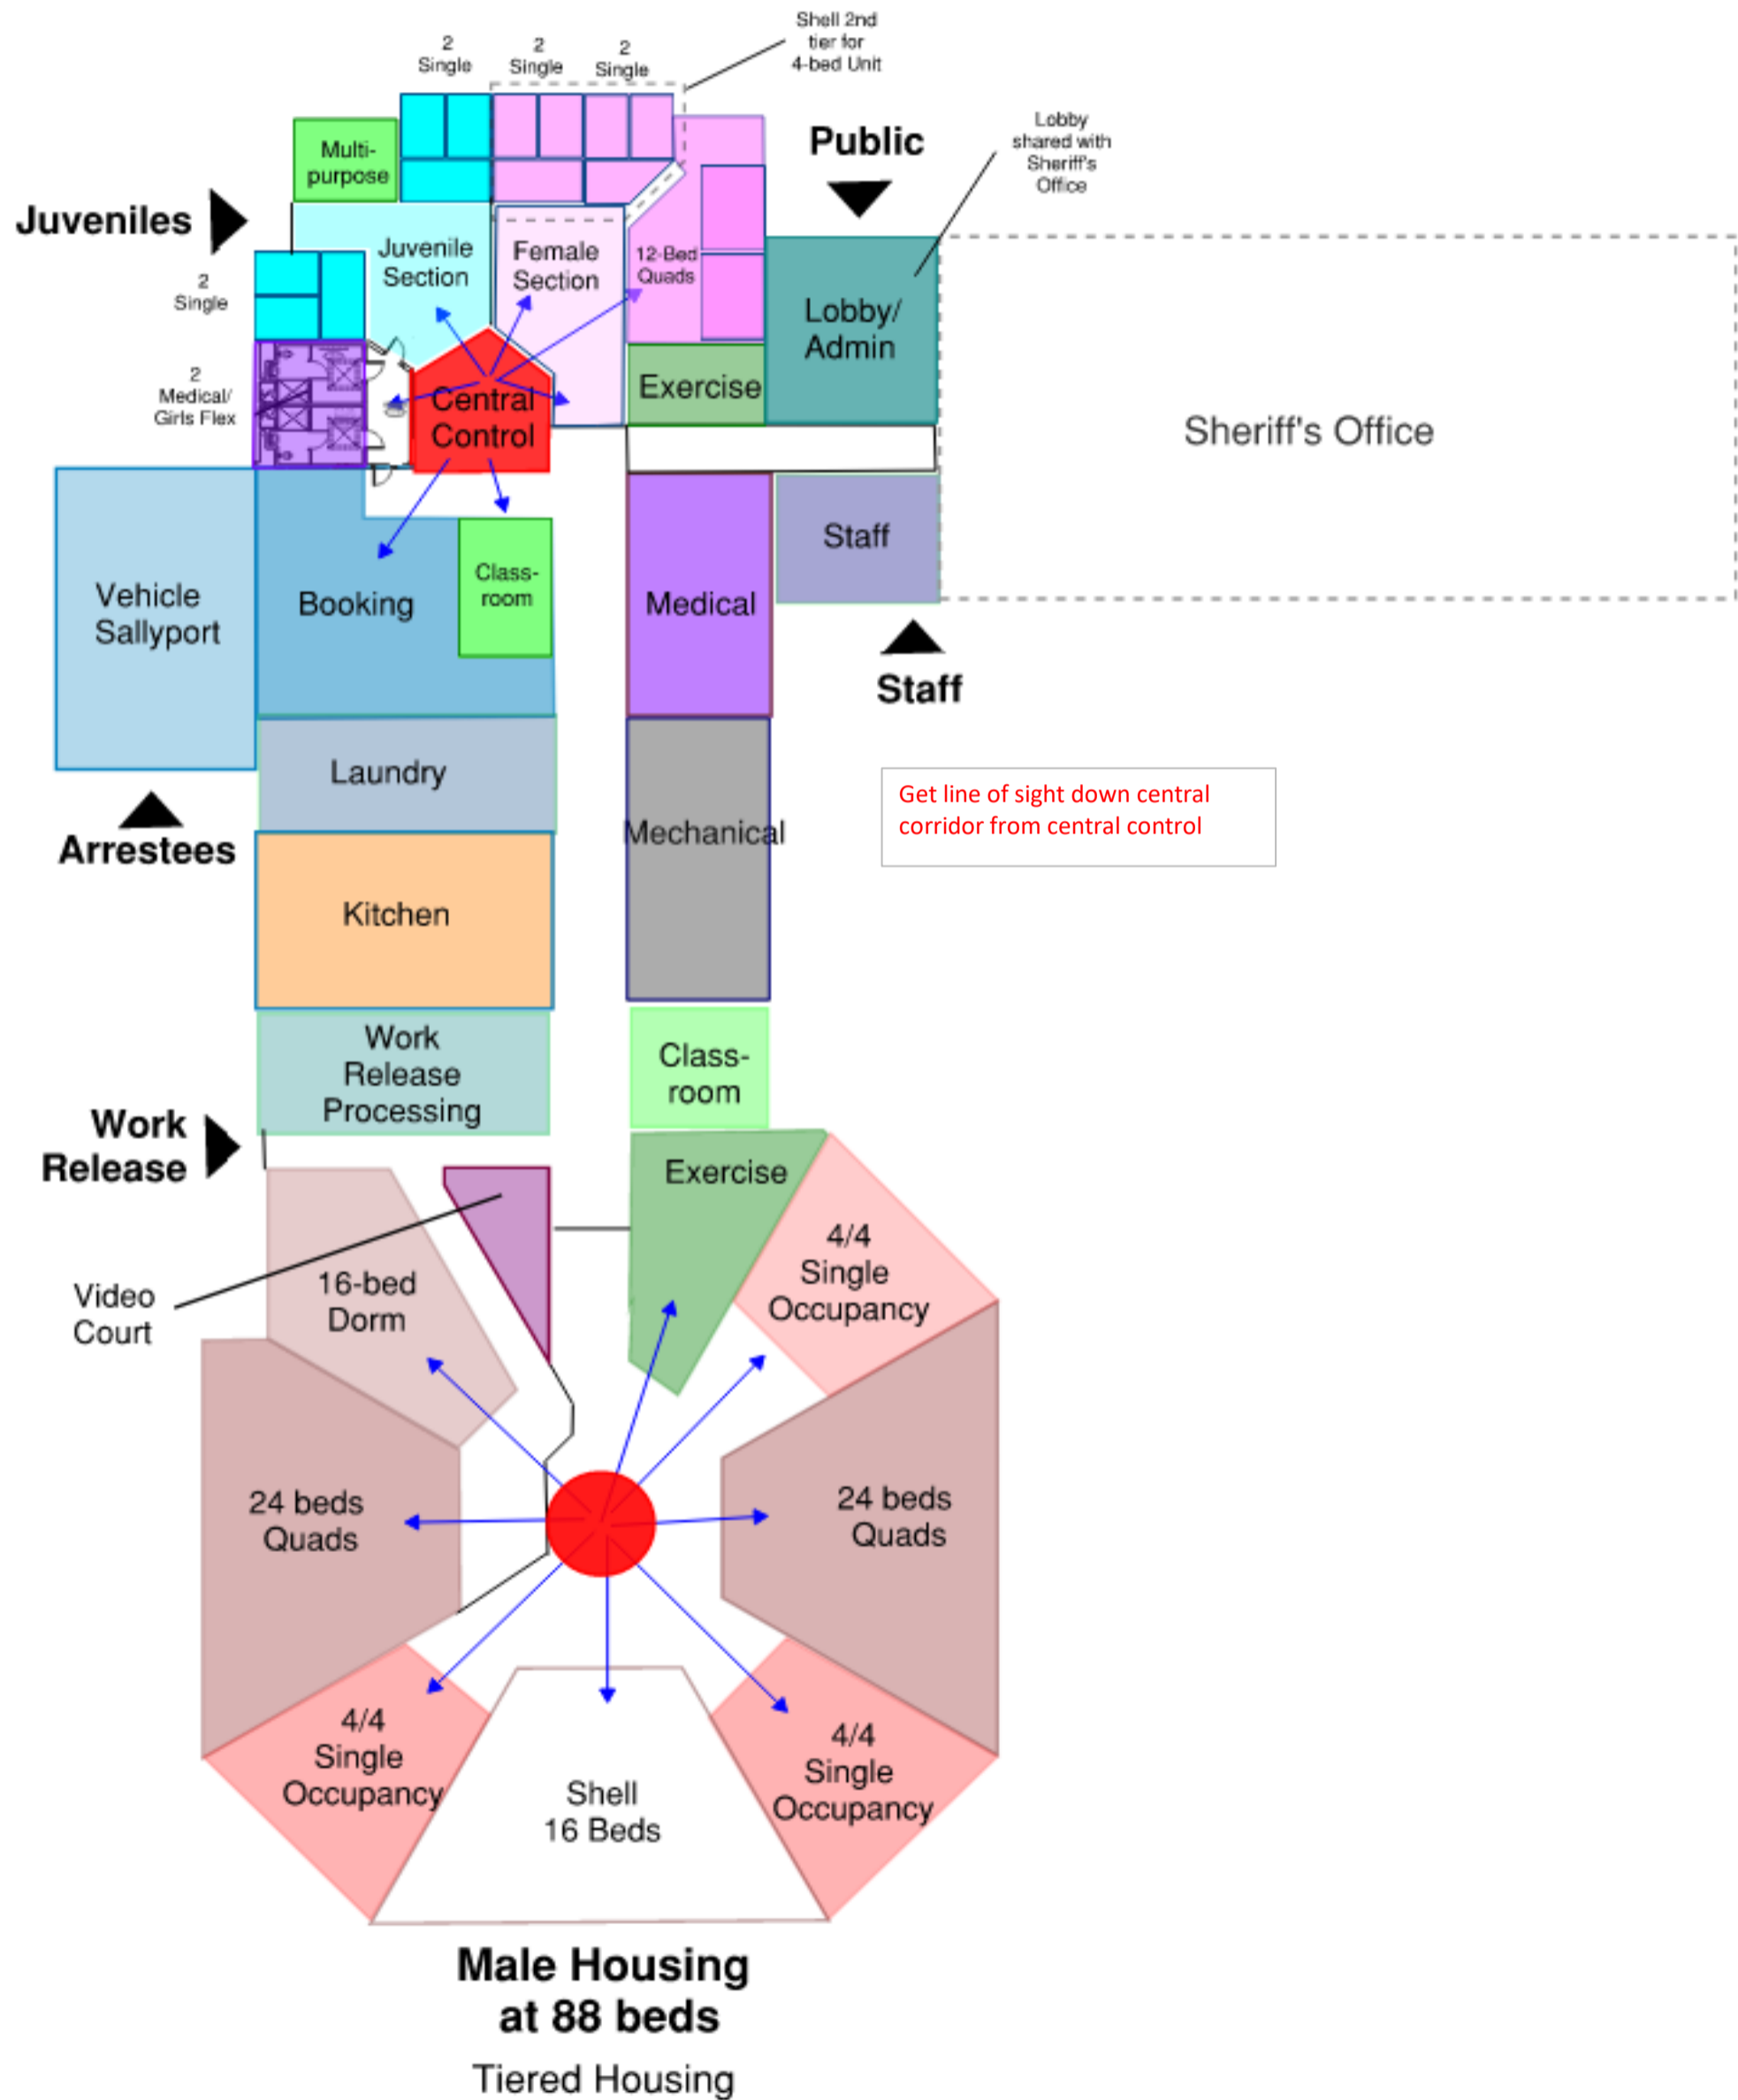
2 Single
2 Single
2 Single
Shell 2nd tier for 4-bed Unit

Multi-purpose

Juveniles

Public

Lobby shared with Sheriff's Office

2 Single

Juvenile Section

Female Section

12-Bed Quads

Lobby/ Admin

2 Medical/ Girls Flex

Central Control

Exercise

Sheriff's Office

Staff

Vehicle Sallyport

Booking

Class-room

Medical

Staff

Laundry

Mechanical

Get line of sight down central corridor from central control

Arrestees

Kitchen

Work Release Processing

Class-room

Work Release

Exercise

Video Court

16-bed Dorm

4/4 Single Occupancy

24 beds Quads

24 beds Quads

4/4 Single Occupancy

Shell 16 Beds

4/4 Single Occupancy

Male Housing at 88 beds

Tiered Housing